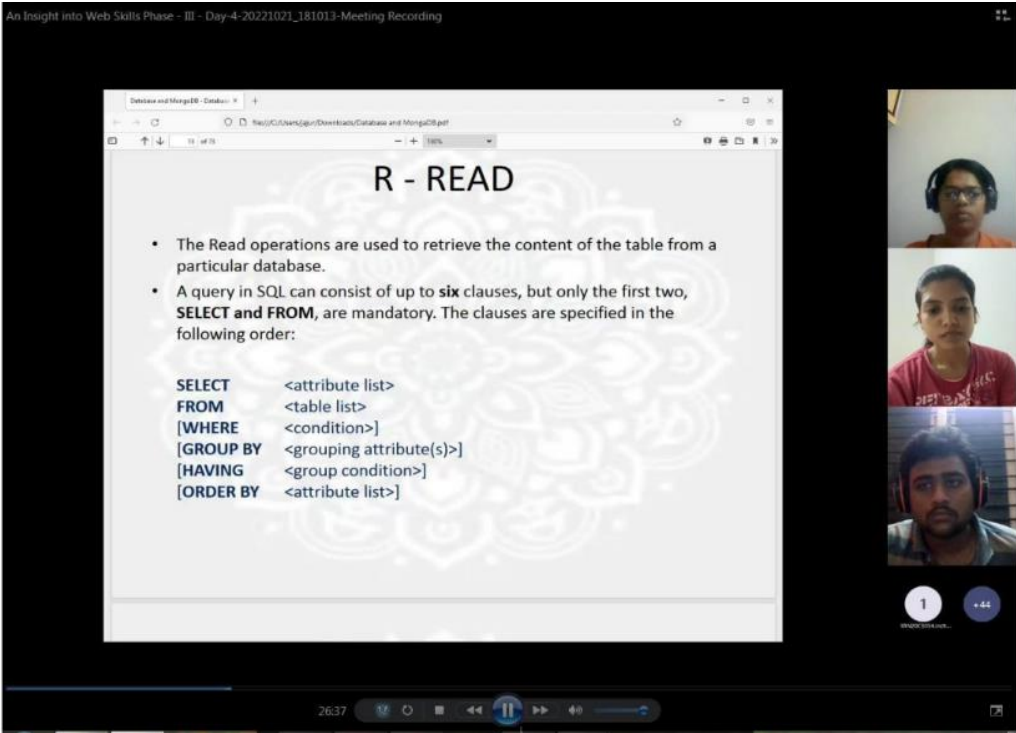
An Insight into Web Skills Phase - III - Day-4-20221021_181013-Meeting Recording

Database and MongoDB - Databas ×

file:///C:/Users/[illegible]/Downloads/Database and MongoDB.pdf

of 76

R - READ

• The Read operations are used to retrieve the content of the table from a particular database.

• A query in SQL can consist of up to **six** clauses, but only the first two, **SELECT and FROM**, are mandatory. The clauses are specified in the following order:

**SELECT** <attribute list>
**FROM** <table list>
**[WHERE** <condition>]
**[GROUP BY** <grouping attribute(s)>]
**[HAVING** <group condition>]
**[ORDER BY** <attribute list>]

1

+44

26:37